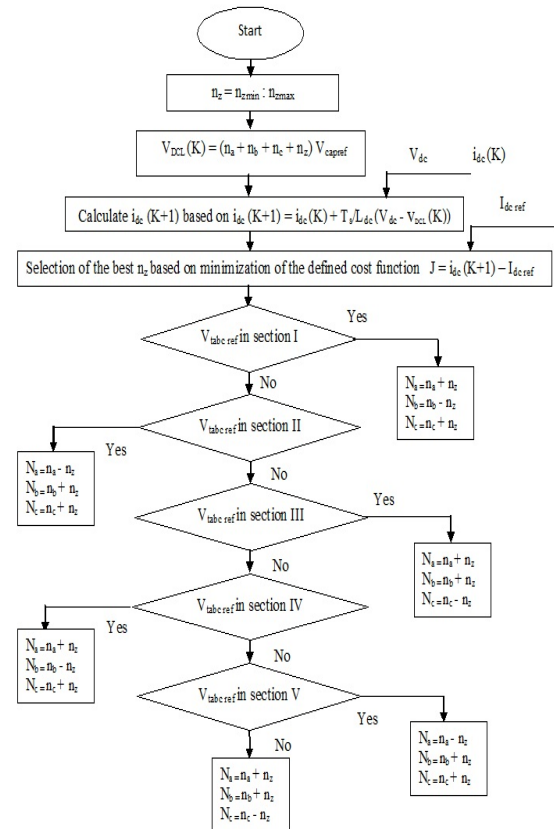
Start

$n_z = n_{zmin} : n_{zmax}$

$V_{DCL}(K) = (n_a + n_b + n_c + n_z) V_{capref}$

$V_{dc}$ $i_{dc}(K)$

Calculate $i_{dc}(K+1)$ based on $i_{dc}(K+1) = i_{dc}(K) + T_s/L_{dc}(V_{dc} - V_{DCL}(K))$

$I_{dc\,ref}$

Selection of the best $n_z$ based on minimization of the defined cost function $J = i_{dc}(K+1) - I_{dc\,ref}$

$V_{tabc\,ref}$ in section I

Yes

$N_a = n_a + n_z$
$N_b = n_b - n_z$
$N_c = n_c + n_z$

No

$V_{tabc\,ref}$ in section II

Yes

$N_a = n_a - n_z$
$N_b = n_b + n_z$
$N_c = n_c + n_z$

No

$V_{tabc\,ref}$ in section III

Yes

$N_a = n_a + n_z$
$N_b = n_b + n_z$
$N_c = n_c - n_z$

No

$V_{tabc\,ref}$ in section IV

Yes

$N_a = n_a + n_z$
$N_b = n_b - n_z$
$N_c = n_c + n_z$

No

$V_{tabc\,ref}$ in section V

Yes

$N_a = n_a - n_z$
$N_b = n_b + n_z$
$N_c = n_c + n_z$

No

$N_a = n_a + n_z$
$N_b = n_b + n_z$
$N_c = n_c - n_z$